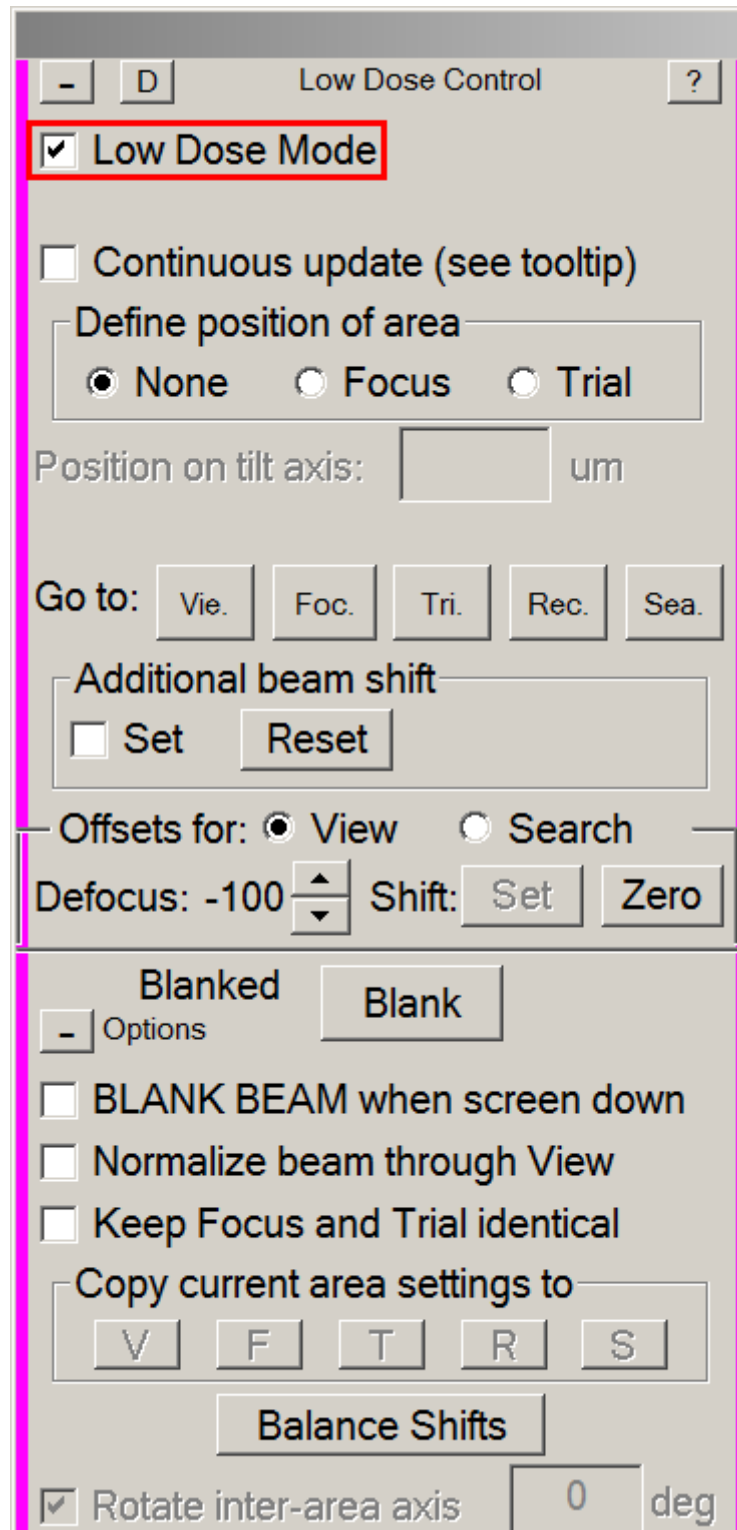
- D Low Dose Control ?

Low Dose Mode

Continuous update (see tooltip)

Define position of area
None Focus Trial

Position on tilt axis: um

Go to: Vie. Foc. Tri. Rec. Sea.

Additional beam shift
Set Reset

Offsets for: View Search
Defocus: -100 Shift: Set Zero

Blanked
Blank
- Options

BLANK BEAM when screen down
Normalize beam through View
Keep Focus and Trial identical

Copy current area settings to
V F T R S

Balance Shifts

Rotate inter-area axis 0 deg